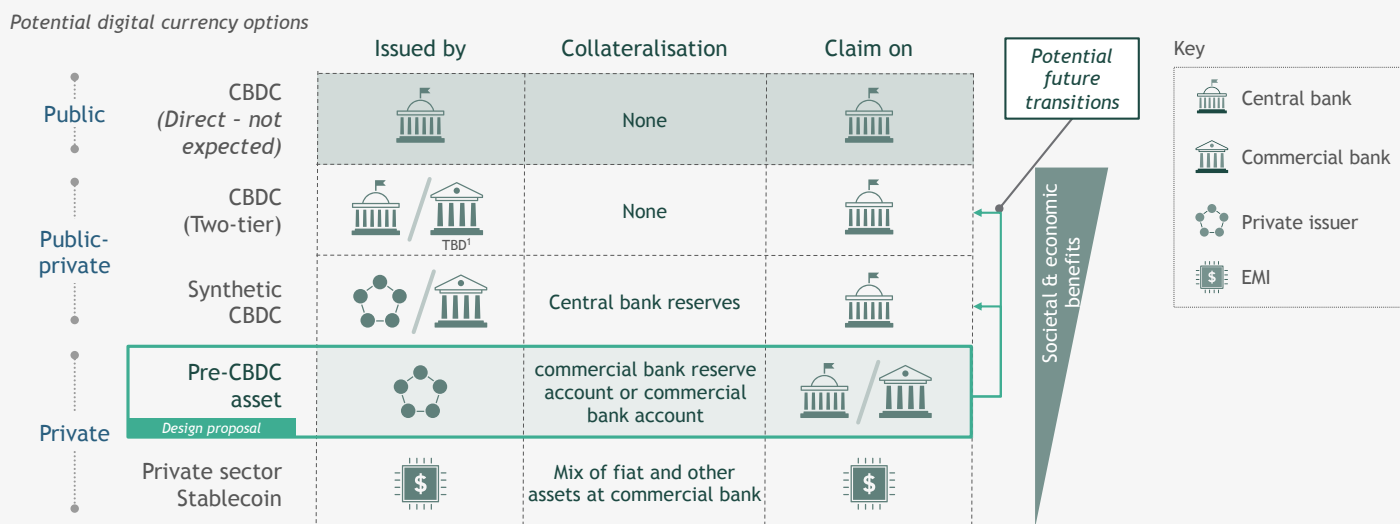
Potential digital currency options

| | | Issued by | Collateralisation | Claim on |
|---|---|---|---|---|
| Public | CBDC (Direct - not expected) | | None | |
| Public-private | CBDC (Two-tier) | TBD¹ | None | |
| | Synthetic CBDC | | Central bank reserves | |
| Private | Pre-CBDC asset | | commercial bank reserve account or commercial bank account | |
| | Private sector Stablecoin | $ | Mix of fiat and other assets at commercial bank | $ |

Design proposal

Potential future transitions

Societal & economic benefits

Key
Central bank
Commercial bank
Private issuer
$ EMI